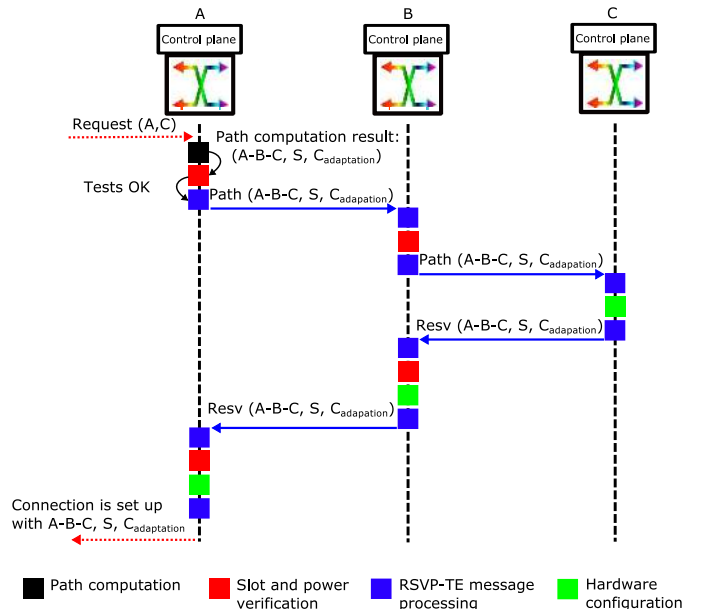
A

Control plane

B

Control plane

C

Control plane

Request (A,C)

Path computation result: (A-B-C, S, $C_{adaptation}$)

Tests OK

Path (A-B-C, S, $C_{adapation}$)

Path (A-B-C, S, $C_{adapation}$)

Resv (A-B-C, S, $C_{adapation}$)

Resv (A-B-C, S, $C_{adapation}$)

Connection is set up with A-B-C, S, $C_{adaptation}$

Path computation

Slot and power verification

RSVP-TE message processing

Hardware configuration